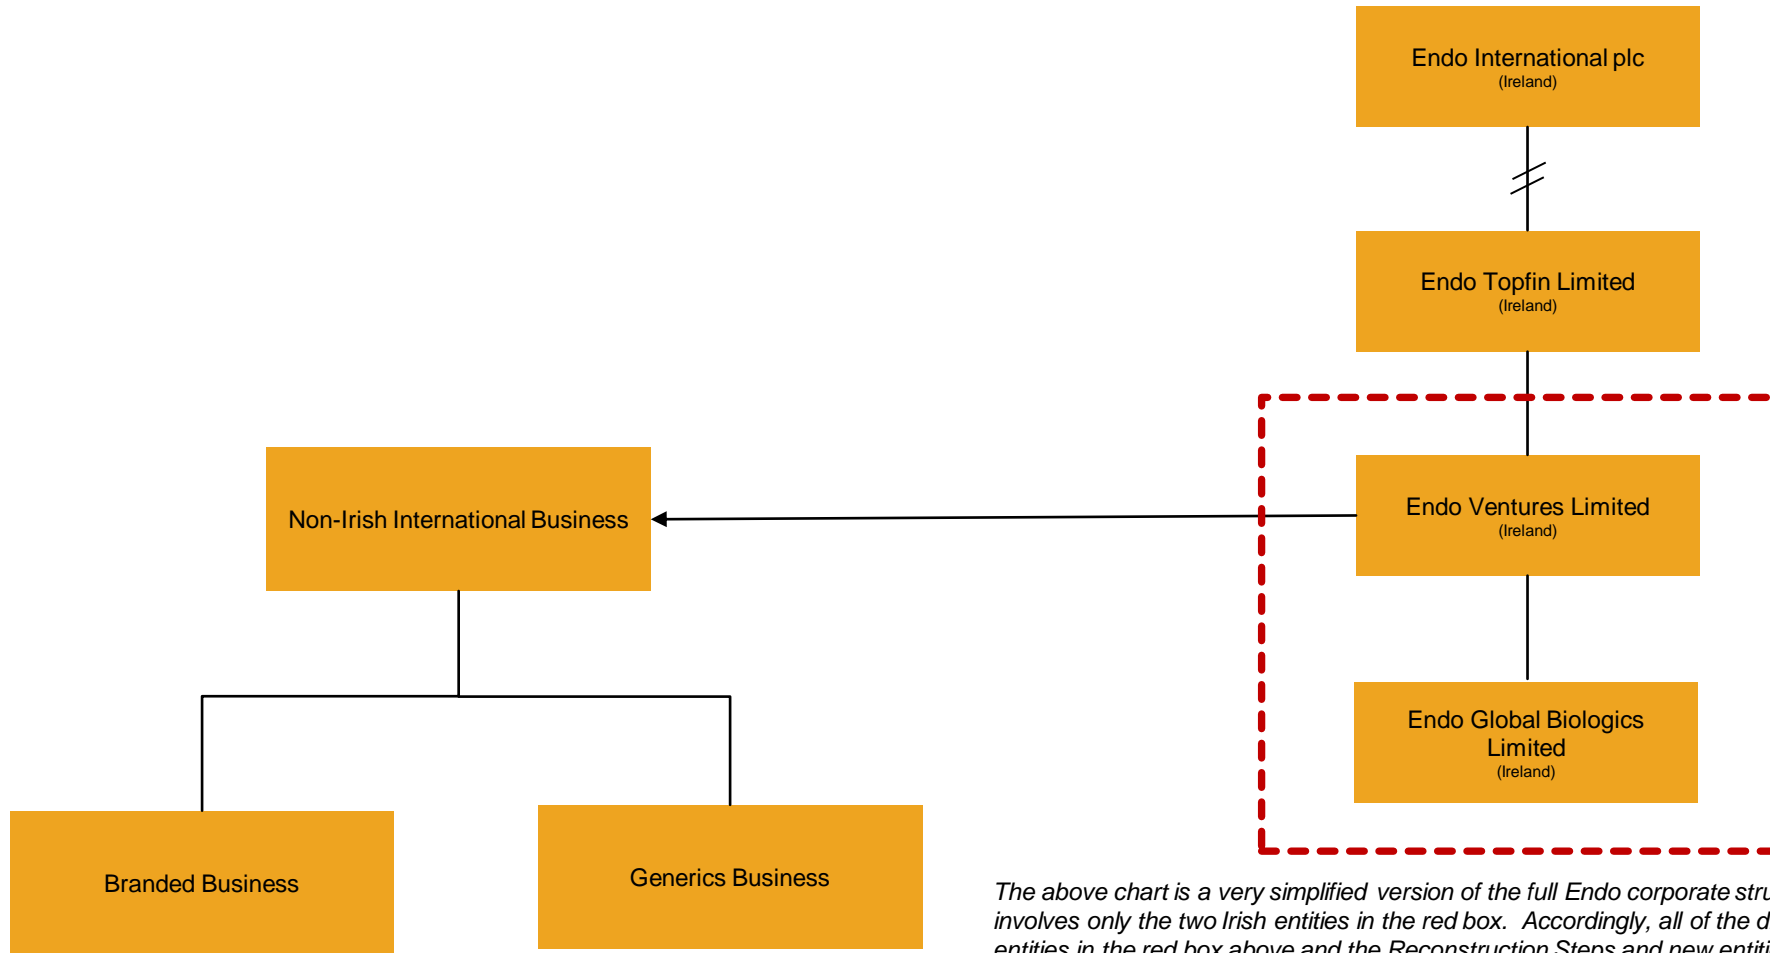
Endo International plc
(Ireland)

Endo Topfin Limited
(Ireland)

Endo Ventures Limited
(Ireland)

Endo Global Biologics Limited
(Ireland)

Non-Irish International Business

Branded Business

Generics Business

The above chart is a very simplified version of the full Endo corporate stru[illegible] involves only the two Irish entities in the red box. Accordingly, all of the d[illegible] entities in the red box above and the Reconstruction Steps and new entiti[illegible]